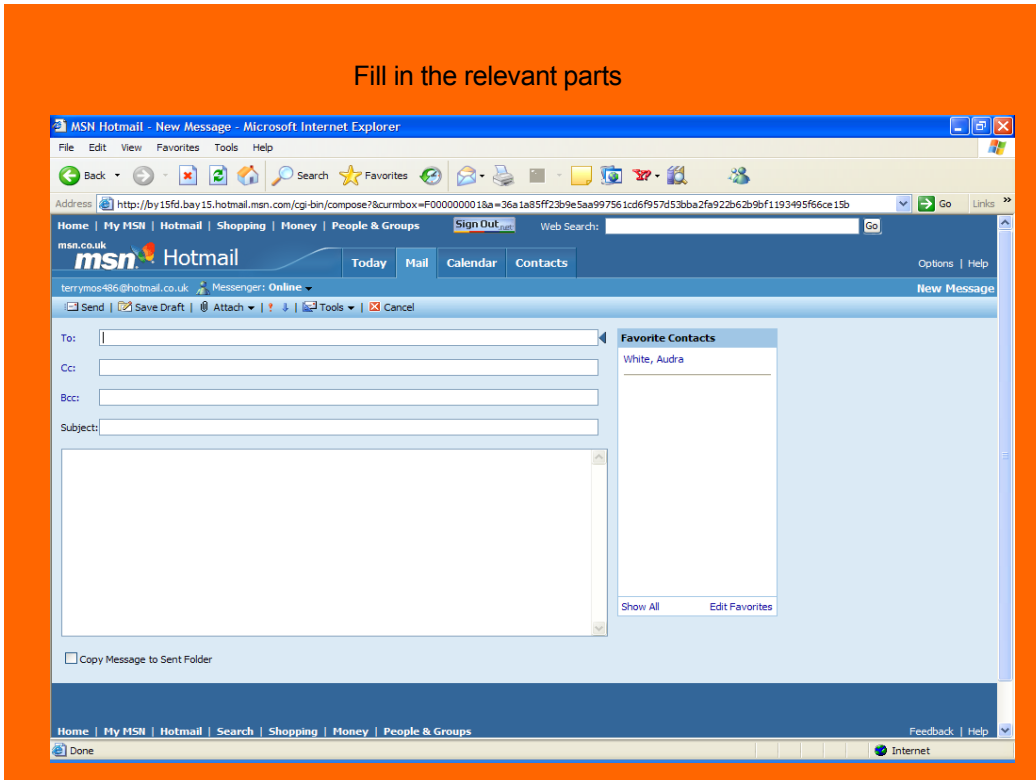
Fill in the relevant parts

MSN Hotmail - New Message - Microsoft Internet Explorer

File Edit View Favorites Tools Help

Back Search Favorites

Address http://by15fd.bay15.hotmail.msn.com/cgi-bin/compose?&curmbox=F000000001&a=36a1a85ff23b9e5aa997561cd6f957d53bba2fa922b62b9bf1193495f66ce15b Go Links

Home | My MSN | Hotmail | Shopping | Money | People & Groups Sign Out .net Web Search: Go

msn.co.uk msn Hotmail Today Mail Calendar Contacts Options | Help

terrymos486@hotmail.co.uk Messenger: Online New Message

Send | Save Draft | Attach | | Tools | Cancel

To:

Cc:

Bcc:

Subject:

Favorite Contacts

White, Audra

Show All Edit Favorites

Copy Message to Sent Folder

Home | My MSN | Hotmail | Search | Shopping | Money | People & Groups Feedback | Help

Done Internet